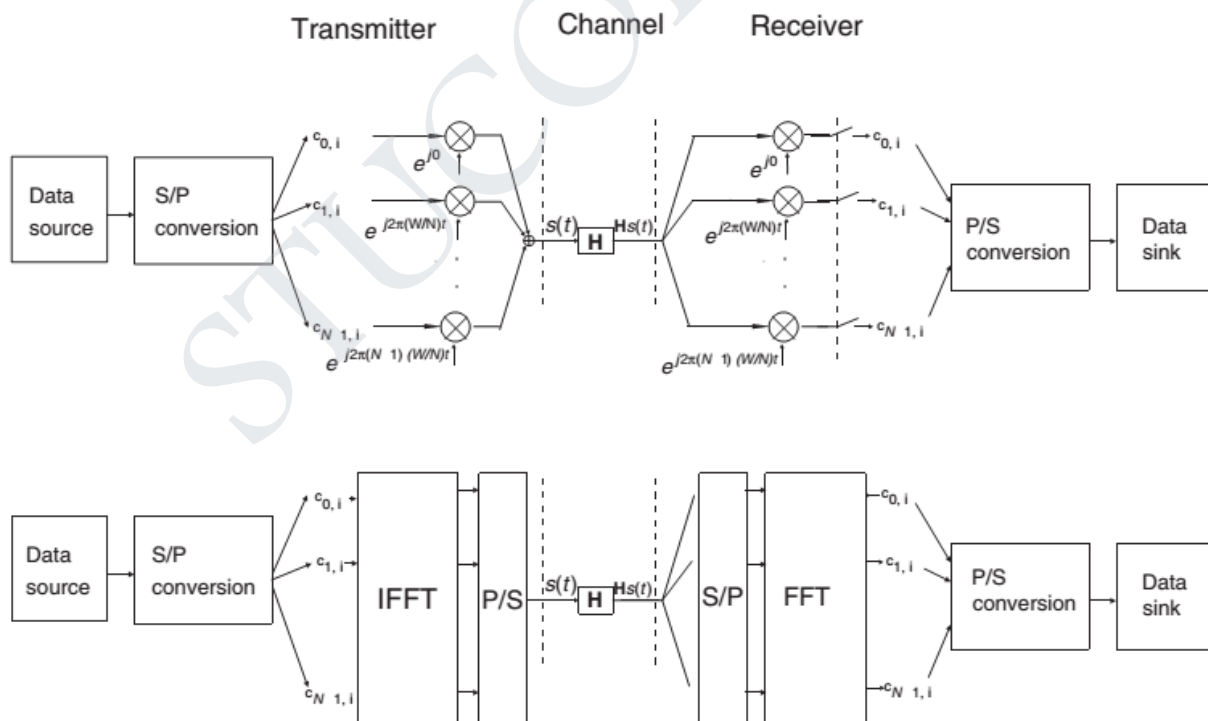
Transmitter Channel Receiver

Data source

S/P conversion

$c_{0,i}$

$c_{1,i}$

$c_{N\ 1,i}$

$e^{j0}$

$e^{j2\pi(W/N)t}$

$e^{j2\pi(N\ 1)(W/N)t}$

$s(t)$

H

H$s(t)$

$e^{j0}$

$e^{j2\pi(W/N)t}$

$e^{j2\pi(N\ 1)(W/N)t}$

$c_{0,i}$

$c_{1,i}$

$c_{N\ 1,i}$

P/S conversion

Data sink

Data source

S/P conversion

$c_{0,i}$

$c_{1,i}$

$c_{N\ 1,i}$

IFFT

P/S

$s(t)$

H

H$s(t)$

S/P

FFT

$c_{0,i}$

$c_{1,i}$

$c_{N\ 1,i}$

P/S conversion

Data sink